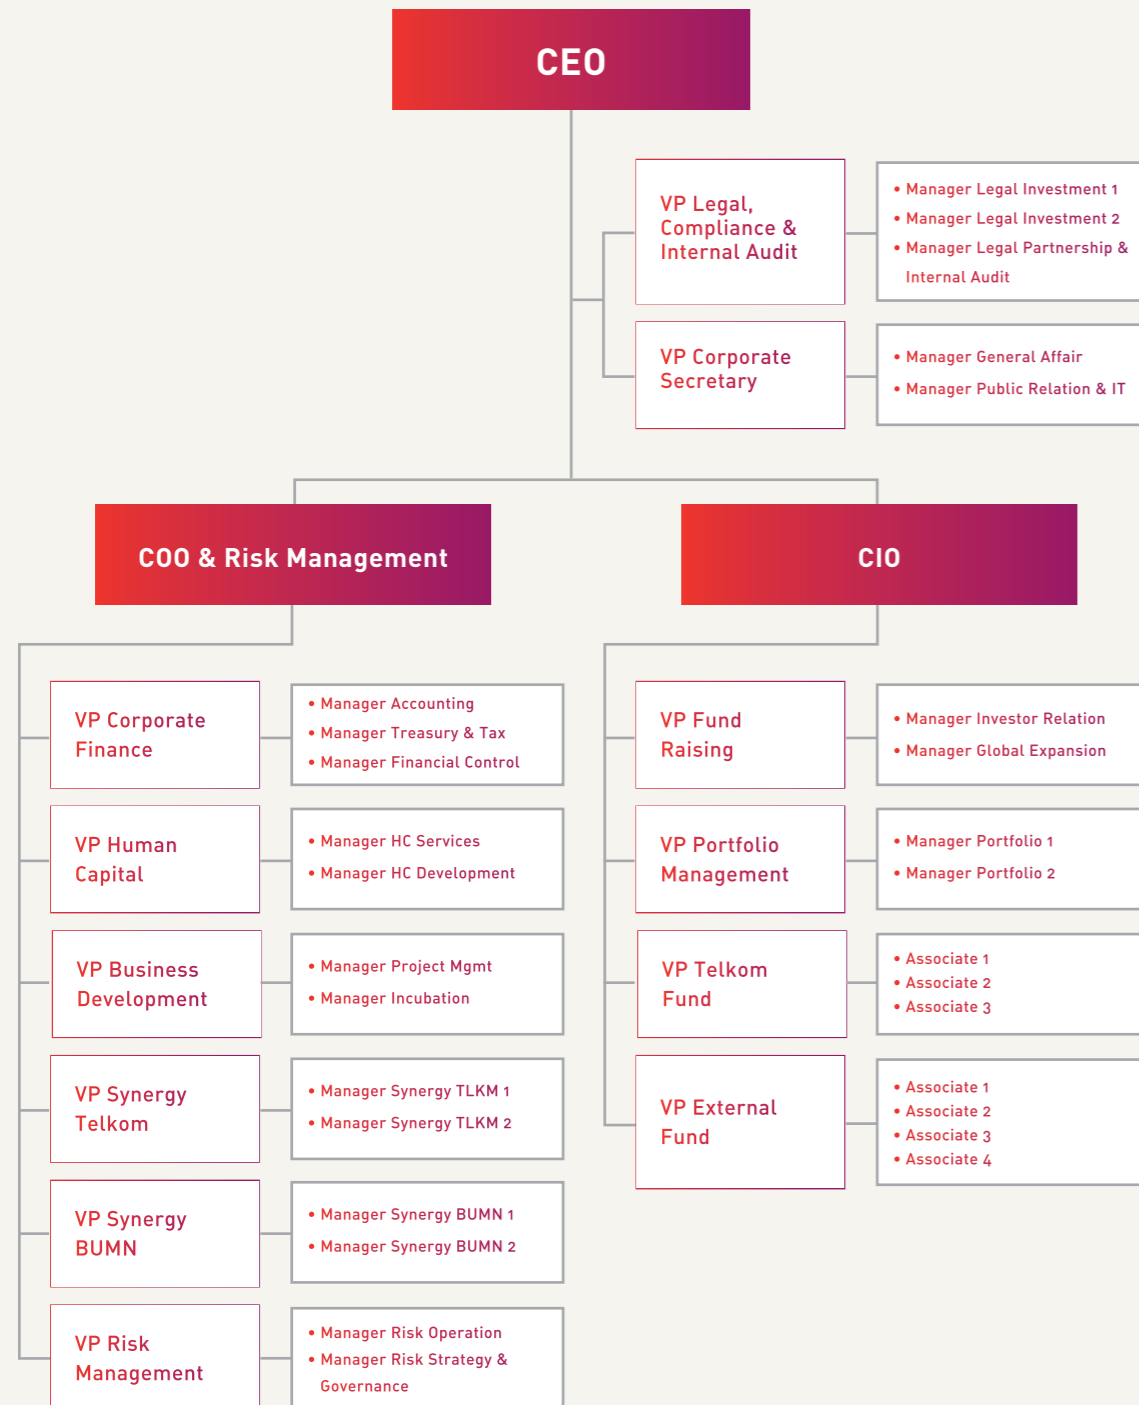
CEO

VP Legal, Compliance & Internal Audit

• Manager Legal Investment 1
• Manager Legal Investment 2
• Manager Legal Partnership & Internal Audit

VP Corporate Secretary

• Manager General Affair
• Manager Public Relation & IT

COO & Risk Management

CIO

VP Corporate Finance

• Manager Accounting
• Manager Treasury & Tax
• Manager Financial Control

VP Human Capital

• Manager HC Services
• Manager HC Development

VP Business Development

• Manager Project Mgmt
• Manager Incubation

VP Synergy Telkom

• Manager Synergy TLKM 1
• Manager Synergy TLKM 2

VP Synergy BUMN

• Manager Synergy BUMN 1
• Manager Synergy BUMN 2

VP Risk Management

• Manager Risk Operation
• Manager Risk Strategy & Governance

VP Fund Raising

• Manager Investor Relation
• Manager Global Expansion

VP Portfolio Management

• Manager Portfolio 1
• Manager Portfolio 2

VP Telkom Fund

• Associate 1
• Associate 2
• Associate 3

VP External Fund

• Associate 1
• Associate 2
• Associate 3
• Associate 4